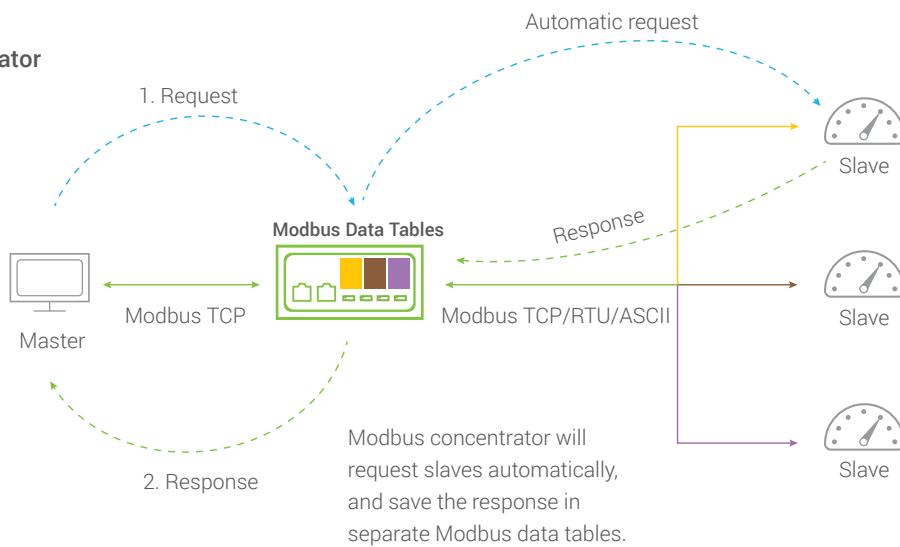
ator

1. Request

Automatic request

Slave

Modbus Data Tables

Response

Slave

Master

Modbus TCP

Modbus TCP/RTU/ASCII

Slave

2. Response

Modbus concentrator will request slaves automatically, and save the response in separate Modbus data tables.